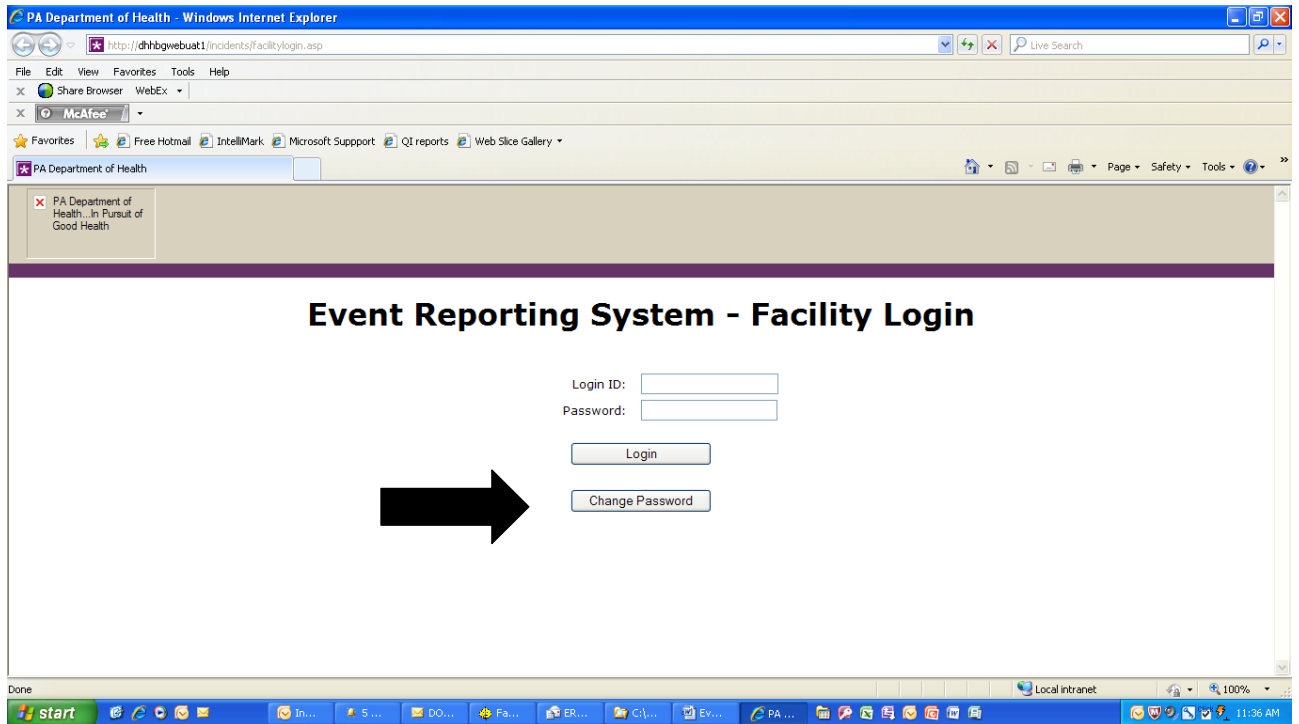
PA Department of Health - Windows Internet Explorer

http://dhhbgwebuat1/incidents/facilitylogin.asp

Live Search

File Edit View Favorites Tools Help

Share Browser WebEx

McAfee

Favorites Free Hotmail IntelliMark Microsoft Suppport QI reports Web Slice Gallery

PA Department of Health

Page Safety Tools

PA Department of Health...In Pursuit of Good Health

Event Reporting System - Facility Login

Login ID:

Password:

Login

Change Password

Done

Local intranet

100%

start

In...

5 ...

DO...

Fa...

ER...

C:\...

Ev...

PA ...

11:36 AM